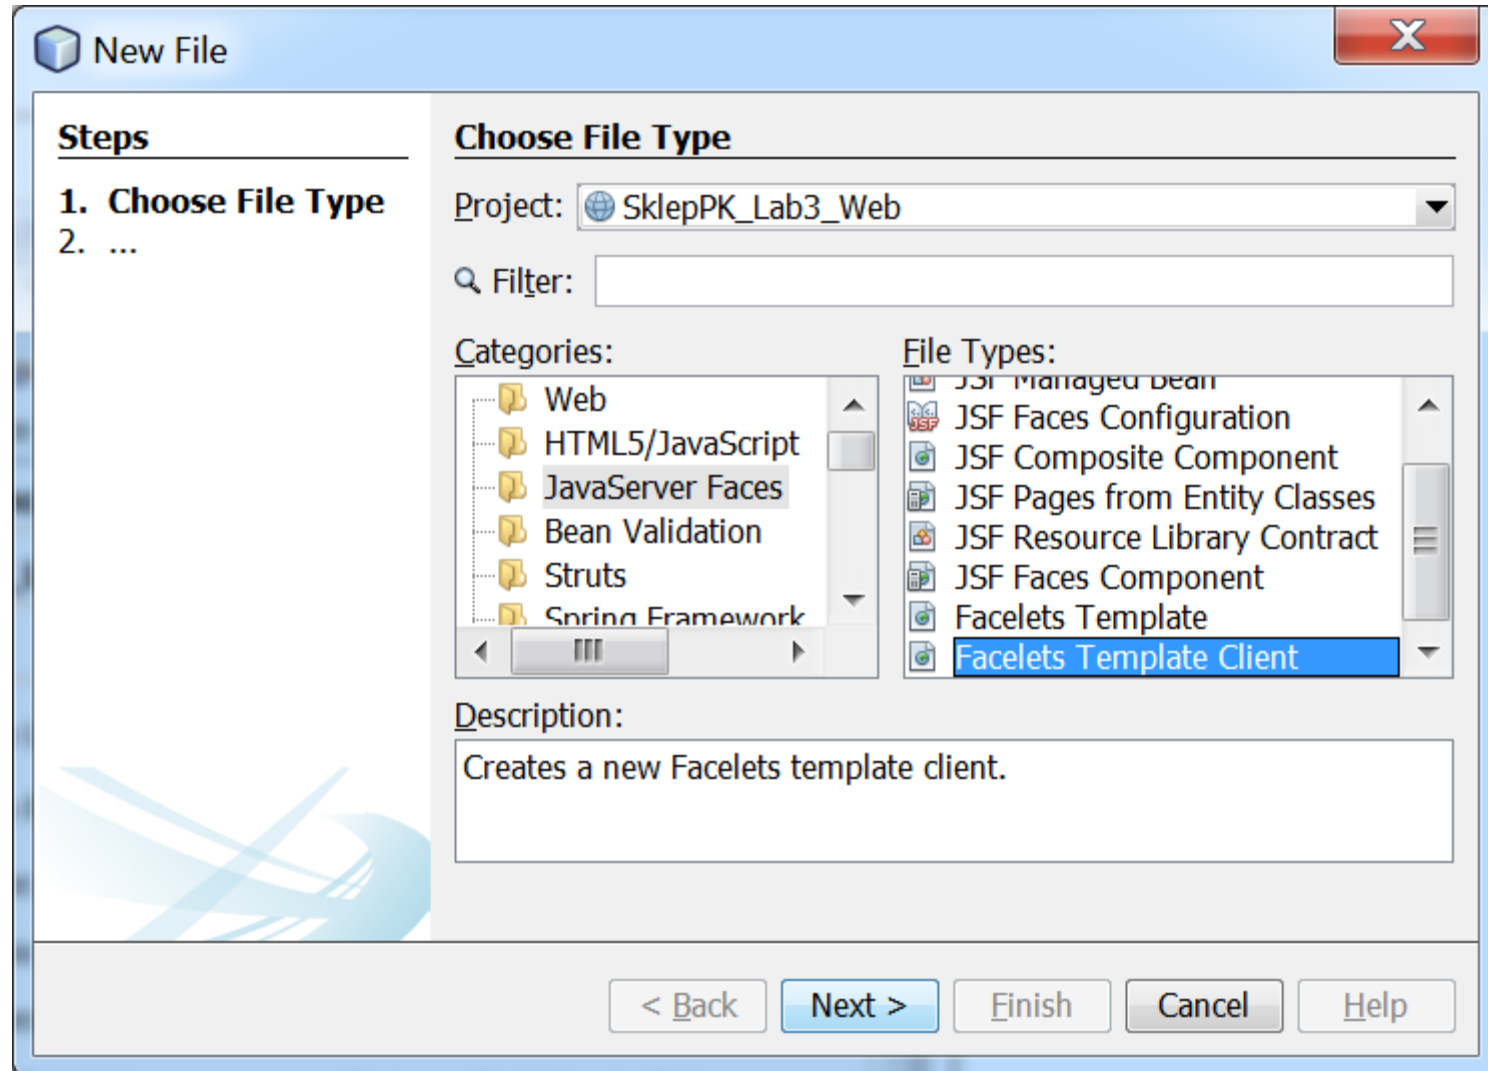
New File

Steps

1. Choose File Type
2. ...

Choose File Type

Project: SklepPK_Lab3_Web

Filter:

Categories:

Web
HTML5/JavaScript
JavaServer Faces
Bean Validation
Struts
Spring Framework

File Types:

JSF Managed Bean
JSF Faces Configuration
JSF Composite Component
JSF Pages from Entity Classes
JSF Resource Library Contract
JSF Faces Component
Facelets Template
Facelets Template Client

Description:

Creates a new Facelets template client.

< Back | Next > | Finish | Cancel | Help